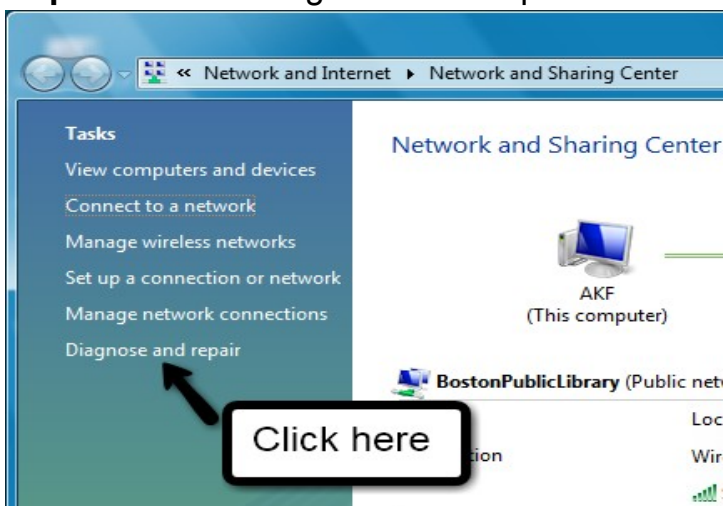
« Network and Internet ▸ Network and Sharing Center

Tasks
View computers and devices
Connect to a network
Manage wireless networks
Set up a connection or network
Manage network connections
Diagnose and repair

Network and Sharing Center

AKF
(This computer)

BostonPublicLibrary (Public net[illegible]

Loc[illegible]
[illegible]tion
Wir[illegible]

Click here